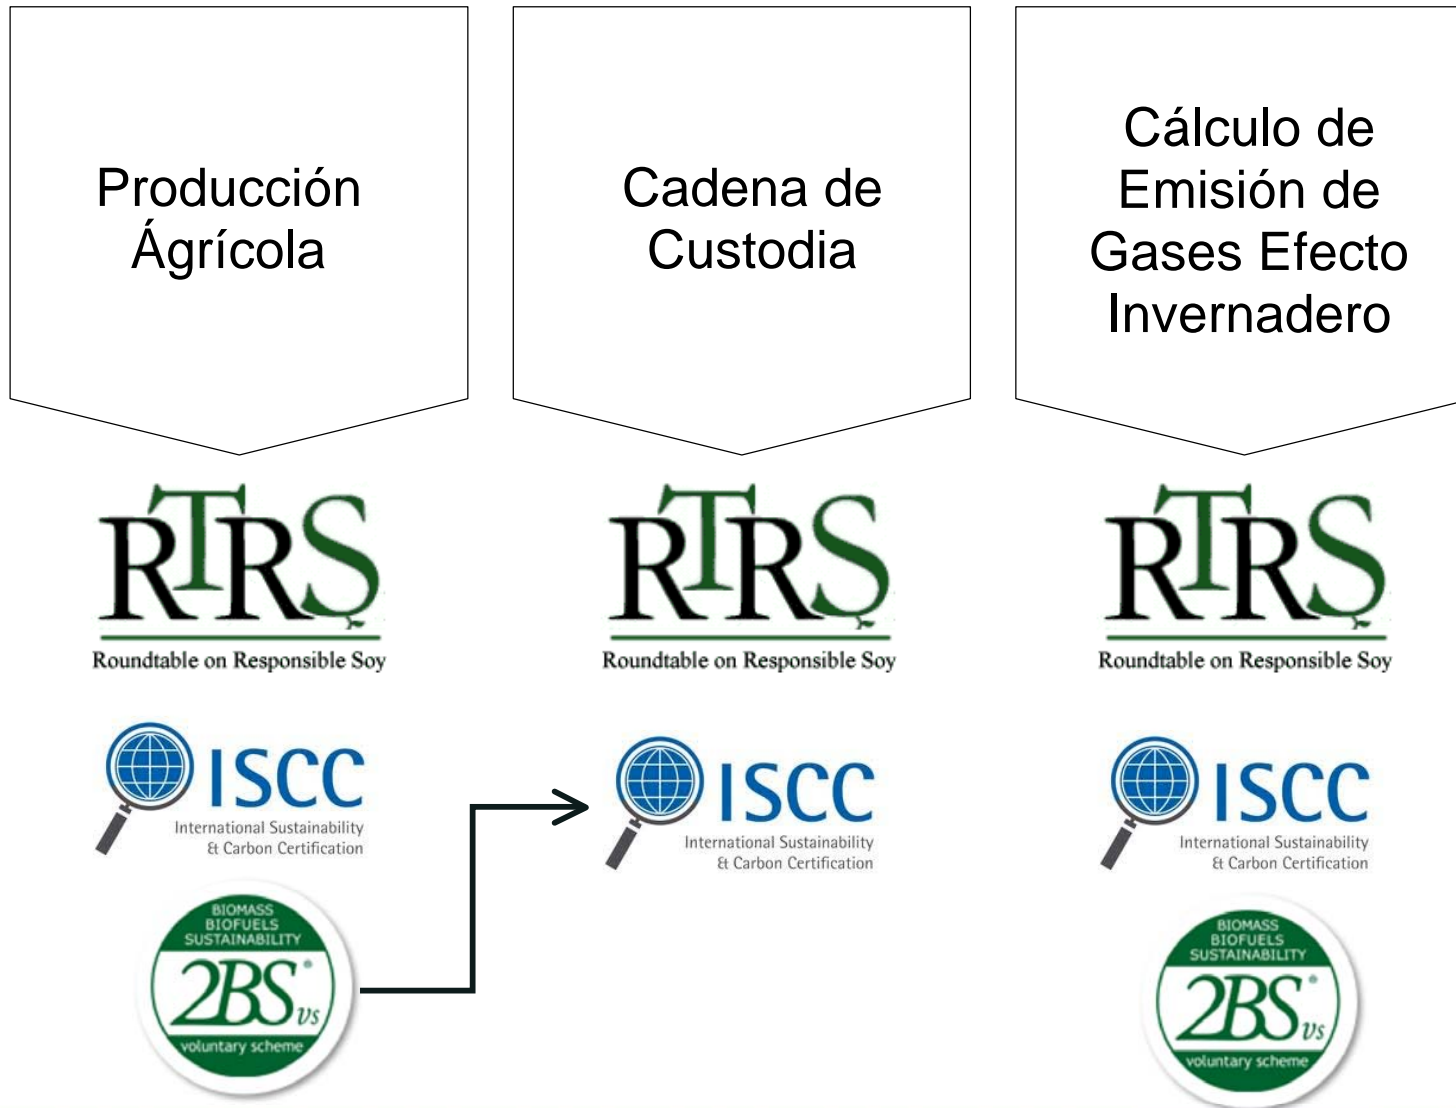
Producción Ágrícola

Cadena de Custodia

Cálculo de Emisión de Gases Efecto Invernadero

RTRS
Roundtable on Responsible Soy

RTRS
Roundtable on Responsible Soy

RTRS
Roundtable on Responsible Soy

ISCC
International Sustainability & Carbon Certification

ISCC
International Sustainability & Carbon Certification

ISCC
International Sustainability & Carbon Certification

BIOMASS BIOFUELS SUSTAINABILITY
2BSvs
voluntary scheme

BIOMASS BIOFUELS SUSTAINABILITY
2BSvs
voluntary scheme